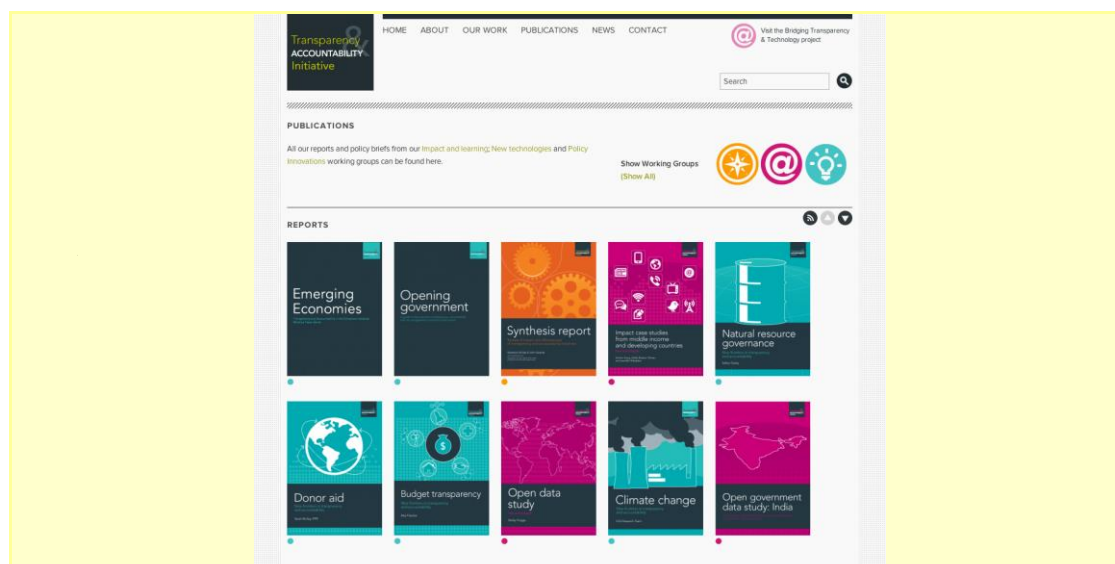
Transparency & ACCOUNTABILITY Initiative

HOME ABOUT OUR WORK PUBLICATIONS NEWS CONTACT

Visit the Bridging Transparency & Technology project

Search

PUBLICATIONS

All our reports and policy briefs from our Impact and learning; New technologies and Policy Innovations working groups can be found here.

Show Working Groups
(Show All)

REPORTS

Emerging Economies

Opening government

Synthesis report

Impact case studies from middle income and developing countries

Natural resource governance

Donor aid

Budget transparency

Open data study

Climate change

Open government data study: India